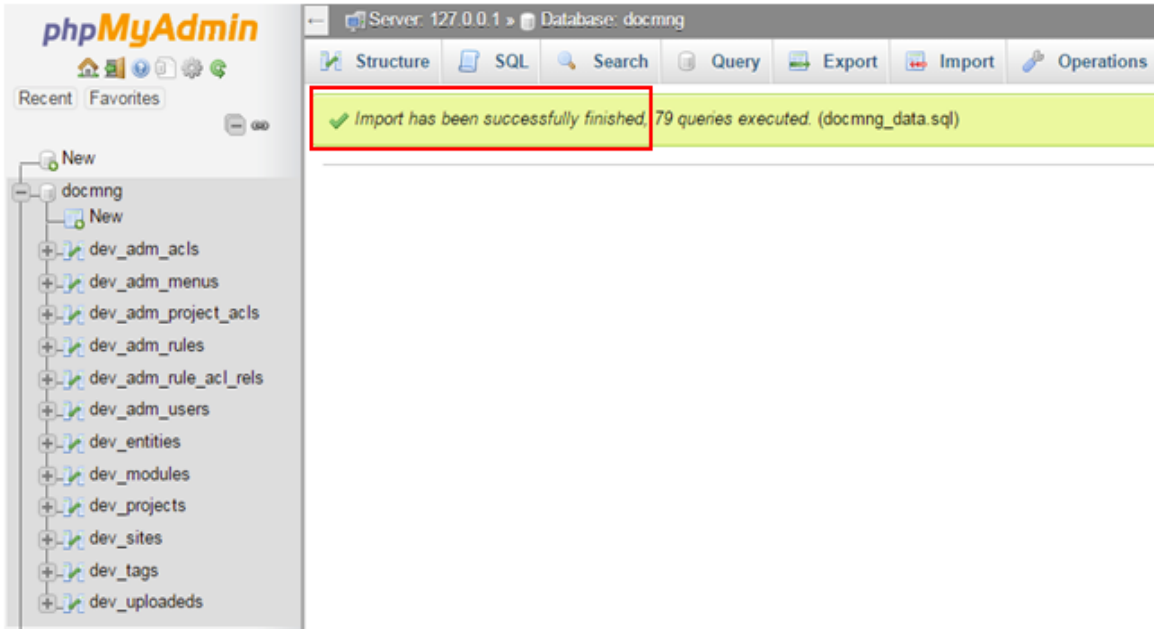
phpMyAdmin

Recent Favorites

New
docmng
New
dev_adm_acls
dev_adm_menus
dev_adm_project_acls
dev_adm_rules
dev_adm_rule_acl_rels
dev_adm_users
dev_entities
dev_modules
dev_projects
dev_sites
dev_tags
dev_uploadeds

Server: 127.0.0.1 » Database: docmng

Structure SQL Search Query Export Import Operations

Import has been successfully finished, 79 queries executed. (docmng_data.sql)